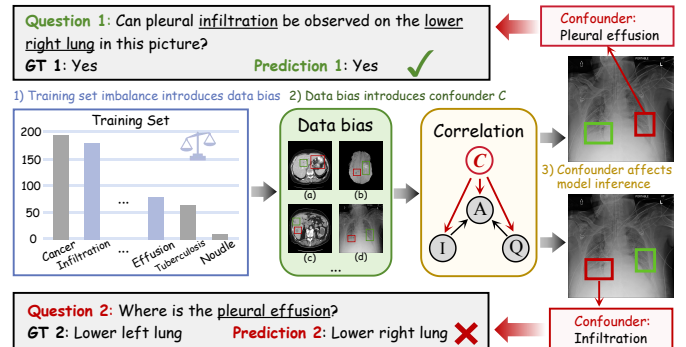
Question 1: Can pleural infiltration be observed on the lower right lung in this picture?

GT 1: Yes

Prediction 1: Yes

Confounder: Pleural effusion

1) Training set imbalance introduces data bias

2) Data bias introduces confounder C

Training Set

| | |
|---|---|
| Cancer | ~195 |
| Infiltration | ~180 |
| ... | |
| Effusion | ~80 |
| Tuberculosis | ~65 |
| Noudle | ~10 |

200
150
100
50
0

Data bias

(a) (b) (c) (d)

...

Correlation

C

A

I

Q

3) Confounder affects model inference

Question 2: Where is the pleural effusion?

GT 2: Lower left lung

Prediction 2: Lower right lung

Confounder: Infiltration